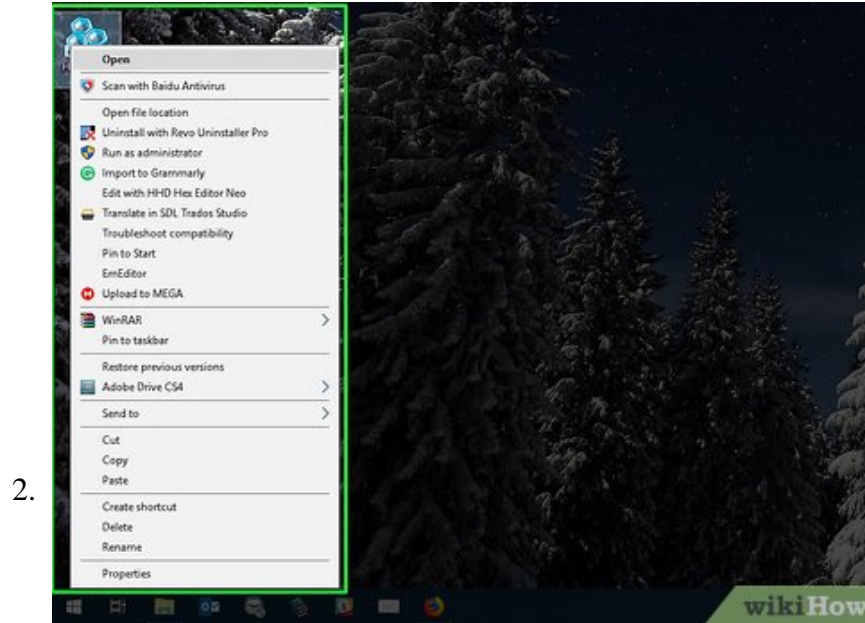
2.

Open
Scan with Baidu Antivirus
Open file location
Uninstall with Revo Uninstaller Pro
Run as administrator
Import to Grammarly
Edit with HHD Hex Editor Neo
Translate in SDL Trados Studio
Troubleshoot compatibility
Pin to Start
EmEditor
Upload to MEGA
WinRAR
Pin to taskbar
Restore previous versions
Adobe Drive CS4
Send to
Cut
Copy
Paste
Create shortcut
Delete
Rename
Properties

wikiHow